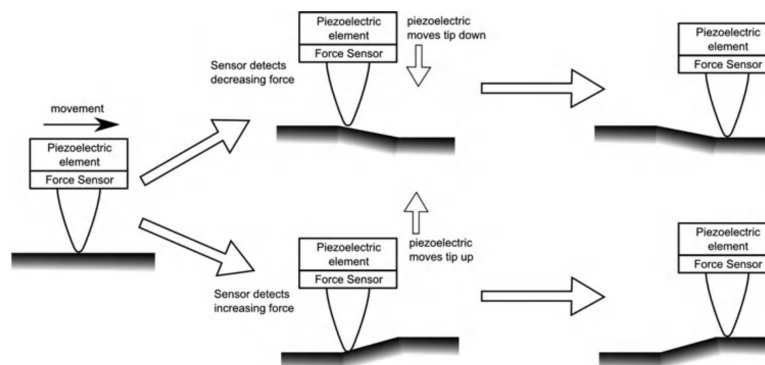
movement

Piezoelectric element

Force Sensor

Sensor detects decreasing force

Piezoelectric element

Force Sensor

piezoelectric moves tip down

Piezoelectric element

Force Sensor

Sensor detects increasing force

Piezoelectric element

Force Sensor

piezoelectric moves tip up

Piezoelectric element

Force Sensor